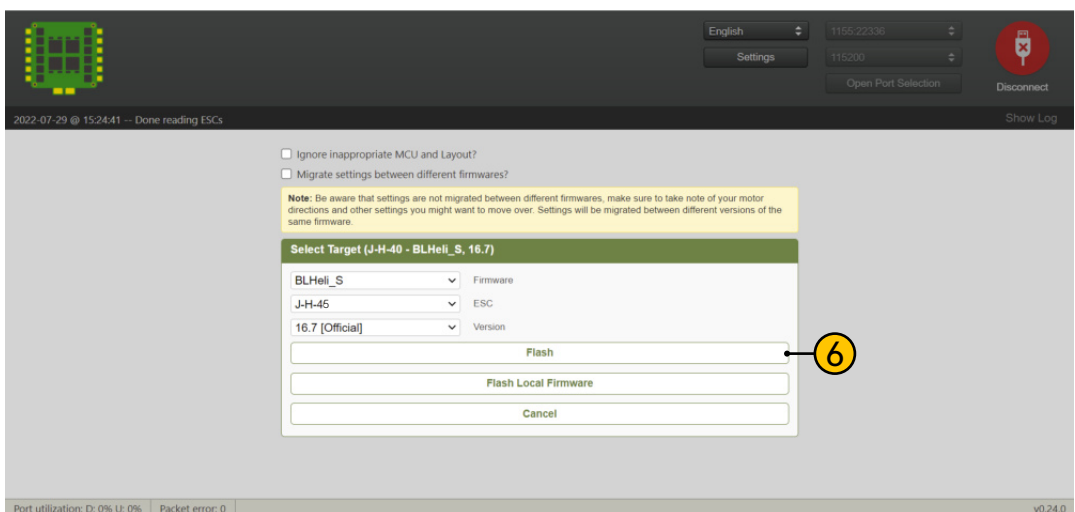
English
Settings
1155:22336
115200
Open Port Selection
Disconnect

2022-07-29 @ 15:24:41 -- Done reading ESCs
Show Log

Ignore inappropriate MCU and Layout?
Migrate settings between different firmwares?

Note: Be aware that settings are not migrated between different firmwares, make sure to take note of your motor directions and other settings you might want to move over. Settings will be migrated between different versions of the same firmware.

Select Target (J-H-40 - BLHeli_S, 16.7)

BLHeli_S Firmware
J-H-45 ESC
16.7 [Official] Version

Flash
6
Flash Local Firmware
Cancel

Port utilization: D: 0% U: 0%
Packet error: 0
v0.24.0